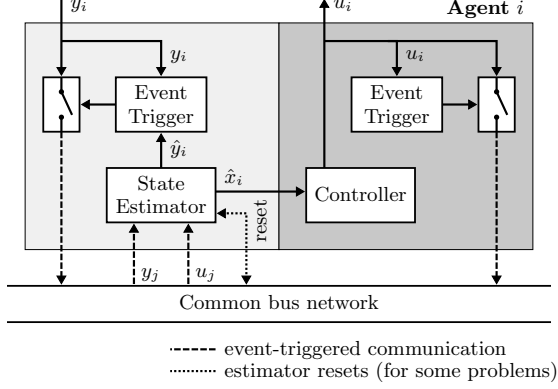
$y_i$

$u_i$

Agent $i$

$y_i$

Event Trigger

$u_i$

Event Trigger

$\hat{y}_i$

State Estimator

$\hat{x}_i$

Controller

reset

$y_j$

$u_j$

Common bus network

event-triggered communication

estimator resets (for some problems)